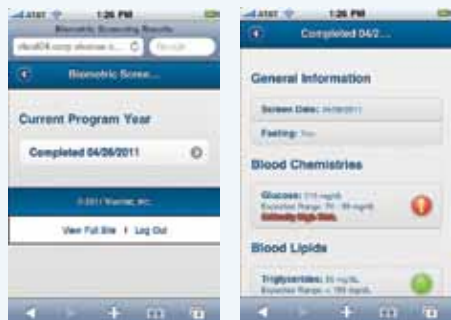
AT&T 1:26 PM
Biometric Screening Results
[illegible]
Google
Biometric Scree...
Current Program Year
Completed 04/26/2011
© 2011 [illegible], Inc.
View Full Site | Log Out

AT&T 1:26 PM
Completed 04/2...
General Information
Screen Date: 04/26/2011
Fasting: Yes
Blood Chemistries
Glucose: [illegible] mg/dL
Expected Range: 70 - 99 mg/dL
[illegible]
Blood Lipids
Triglycerides: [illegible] mg/dL
Expected Range: < 150 mg/dL